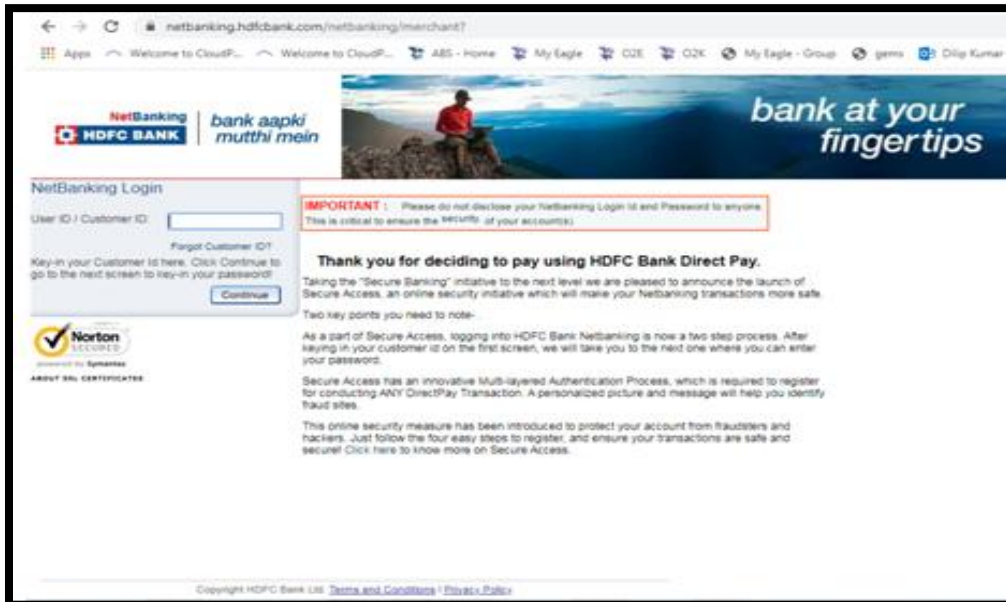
netbanking.hdfcbank.com/netbanking/merchant?

Apps Welcome to CloudP... Welcome to CloudP... ABS - Home My Eagle O2E O2K My Eagle - Group gems Dilip Kumar

NetBanking HDFC BANK bank aapki mutthi mein

bank at your fingertips

NetBanking Login

User ID / Customer ID

Forgot Customer ID?

Key-in your Customer Id here. Click Continue to go to the next screen to key-in your password!

Continue

Norton SECURED powered by Symantec

ABOUT SSL CERTIFICATES

IMPORTANT : Please do not disclose your Netbanking Login Id and Password to anyone. This is critical to ensure the security of your account(s).

Thank you for deciding to pay using HDFC Bank Direct Pay.

Taking the "Secure Banking" initiative to the next level we are pleased to announce the launch of Secure Access, an online security initiative which will make your Netbanking transactions more safe.

Two key points you need to note-

As a part of Secure Access, logging into HDFC Bank Netbanking is now a two step process. After keying in your customer id on the first screen, we will take you to the next one where you can enter your password.

Secure Access has an innovative Multi-layered Authentication Process, which is required to register for conducting ANY DirectPay Transaction. A personalized picture and message will help you identify fraud sites.

This online security measure has been introduced to protect your account from fraudsters and hackers. Just follow the four easy steps to register, and ensure your transactions are safe and secure! Click here to know more on Secure Access.

Copyright HDFC Bank Ltd. Terms and Conditions | Privacy Policy